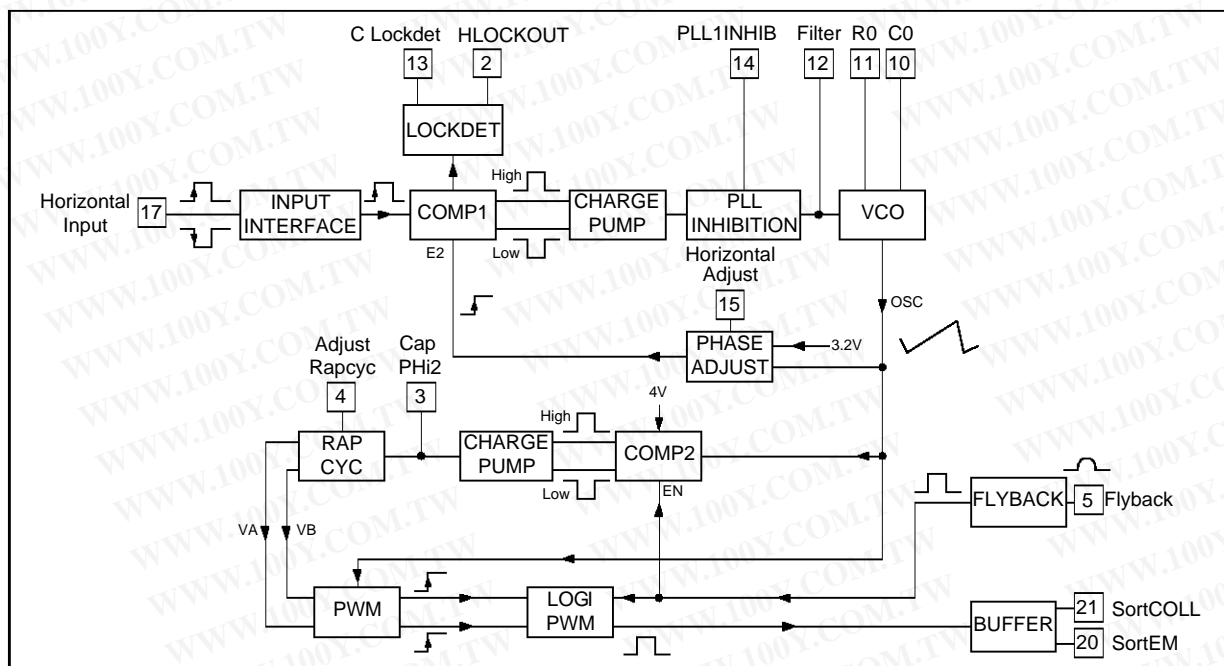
C Lockdet HLOCKOUT PLL1INHIB Filter R0 C0

13 2 14 12 11 10

LOCKDET

Horizontal Input 17 INPUT INTERFACE COMP1 High CHARGE PUMP Low PLL INHIBITION VCO

E2

Horizontal Adjust

15

OSC

PHASE ADJUST 3.2V

Adjust Rapcyc Cap PHi2

4 3

4V

High

RAP CYC CHARGE PUMP COMP2

Low EN

FLYBACK 5 Flyback

VA VB

PWM LOGI PWM BUFFER 21 SortCOLL

20 SortEM

WWW.100Y.COM.TW